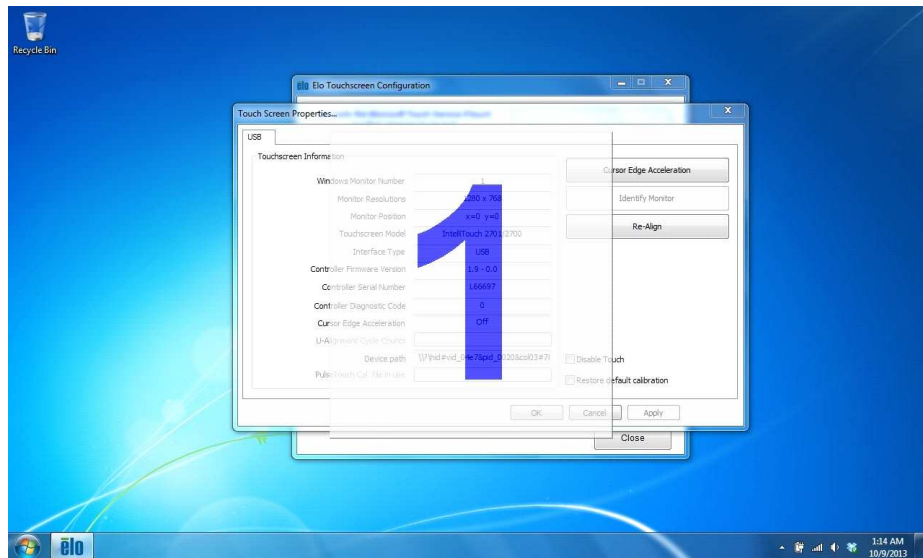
Recycle Bin

Elo Touchscreen Configuration

Touch Screen Properties...

USB

Touchscreen Information

Windows Monitor Number | 1
Monitor Resolutions | 1280 x 768
Monitor Position | x=0 y=0
Touchscreen Model | IntelliTouch 2701/2700
Interface Type | USB
Controller Firmware Version | 1.9 - 0.0
Controller Serial Number | L66697
Controller Diagnostic Code | 0
Cursor Edge Acceleration | Off
U-Alignment Cycle Counts |
Device path | \\?\hid#vid_04e7&pid_0020&col03#7i
PulseTouch Cal. Tech uin |

Cursor Edge Acceleration

Identify Monitor

Re-Align

Disable Touch

Restore default calibration

OK

Cancel

Apply

Close

1

1:14 AM
10/9/2013